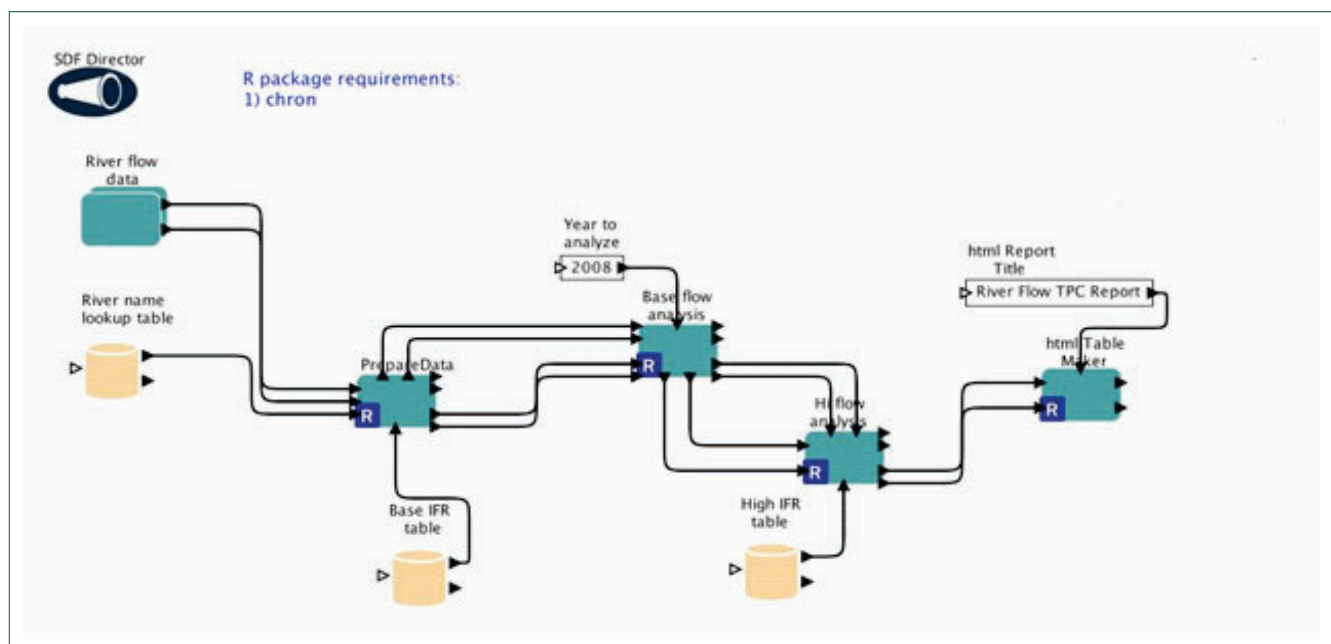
SDF Director

R package requirements:
1) chron

River flow data

River name lookup table

PrepareData

R

Base IFR table

Year to analyze

2008

Base flow analysis

R

Hi flow analysis

R

High IFR table

html Report Title

River Flow TPC Report

html Table Maker

R